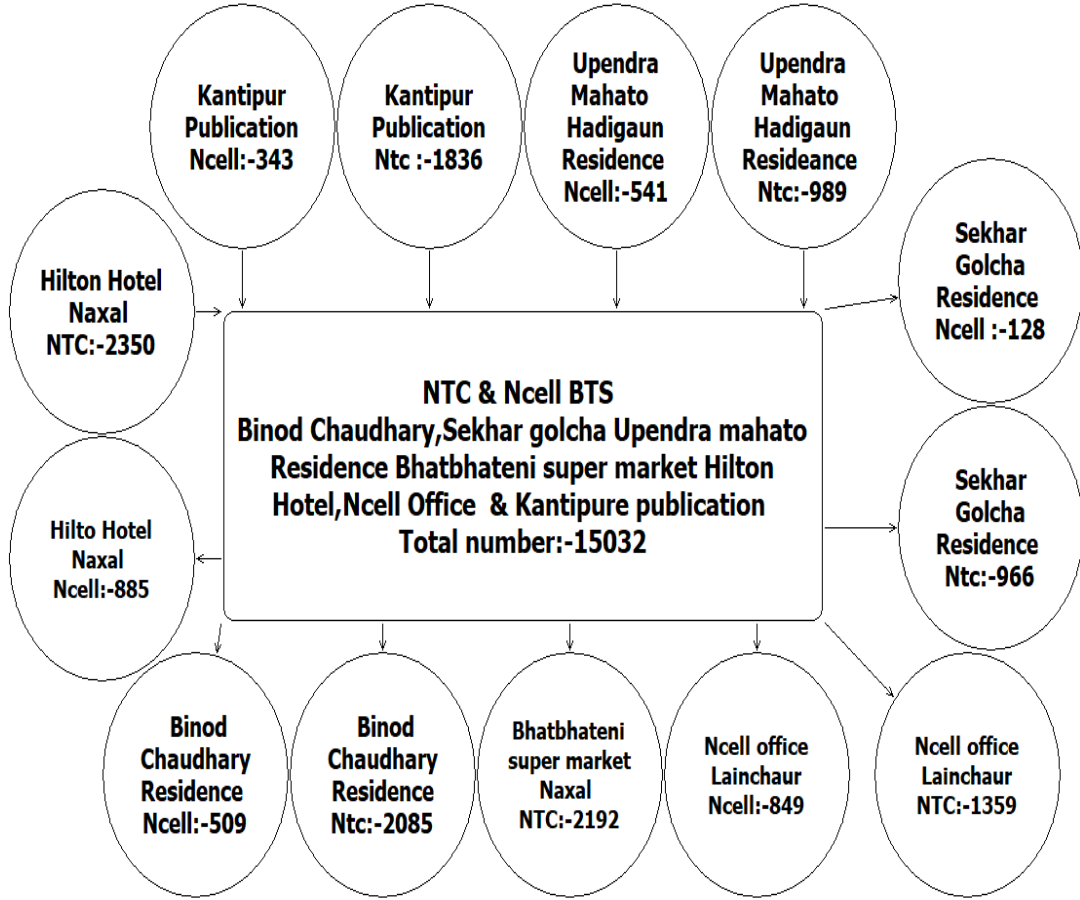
Kantipur Publication Ncell:-343

Kantipur Publication Ntc :-1836

Upendra Mahato Hadigaun Residence Ncell:-541

Upendra Mahato Hadigaun Resideance Ntc:-989

Hilton Hotel Naxal NTC:-2350

Sekhar Golcha Residence Ncell :-128

NTC & Ncell BTS
Binod Chaudhary,Sekhar golcha Upendra mahato Residence Bhatbhateni super market Hilton Hotel,Ncell Office & Kantipure publication
Total number:-15032

Hilto Hotel Naxal Ncell:-885

Sekhar Golcha Residence Ntc:-966

Binod Chaudhary Residence Ncell:-509

Binod Chaudhary Residence Ntc:-2085

Bhatbhateni super market Naxal NTC:-2192

Ncell office Lainchaur Ncell:-849

Ncell office Lainchaur NTC:-1359